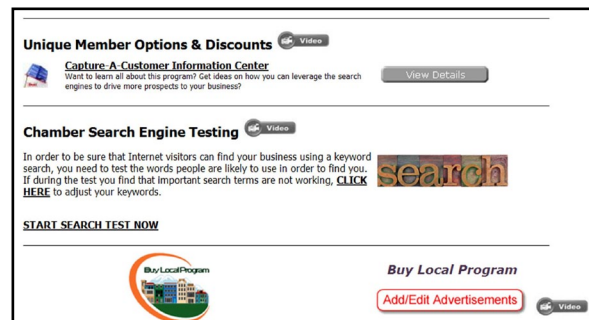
Unique Member Options & Discounts Video

Capture-A-Customer Information Center
Want to learn all about this program? Get ideas on how you can leverage the search engines to drive more prospects to your business?

View Details

Chamber Search Engine Testing Video

In order to be sure that Internet visitors can find your business using a keyword search, you need to test the words people are likely to use in order to find you. If during the test you find that important search terms are not working, CLICK HERE to adjust your keywords.

search

START SEARCH TEST NOW

Buy Local Program

Buy Local Program

Add/Edit Advertisements

Video